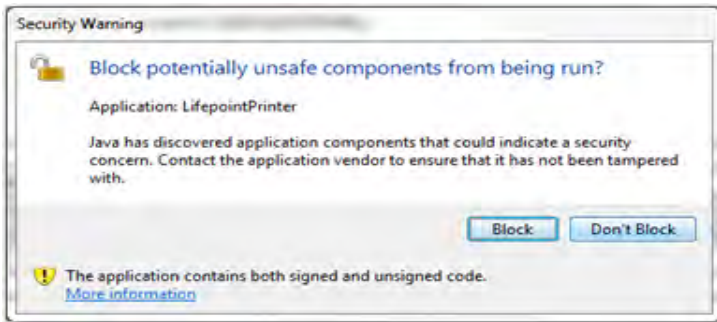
Security Warning

Block potentially unsafe components from being run?

Application: LifepointPrinter

Java has discovered application components that could indicate a security concern. Contact the application vendor to ensure that it has not been tampered with.

Block

Don't Block

The application contains both signed and unsigned code.
More information